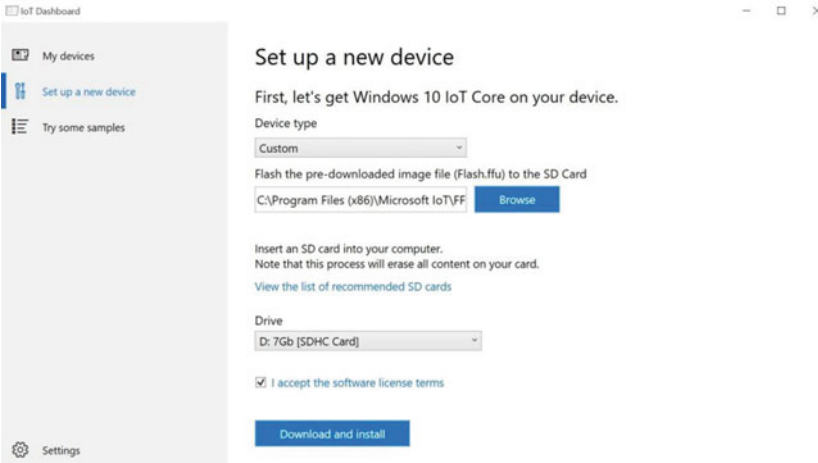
IoT Dashboard

My devices

Set up a new device

Try some samples

Settings

Set up a new device

First, let's get Windows 10 IoT Core on your device.

Device type

Custom

Flash the pre-downloaded image file (Flash.ffu) to the SD Card

C:\Program Files (x86)\Microsoft IoT\FF

Browse

Insert an SD card into your computer.
Note that this process will erase all content on your card.

View the list of recommended SD cards

Drive

D: 7Gb [SDHC Card]

I accept the software license terms

Download and install